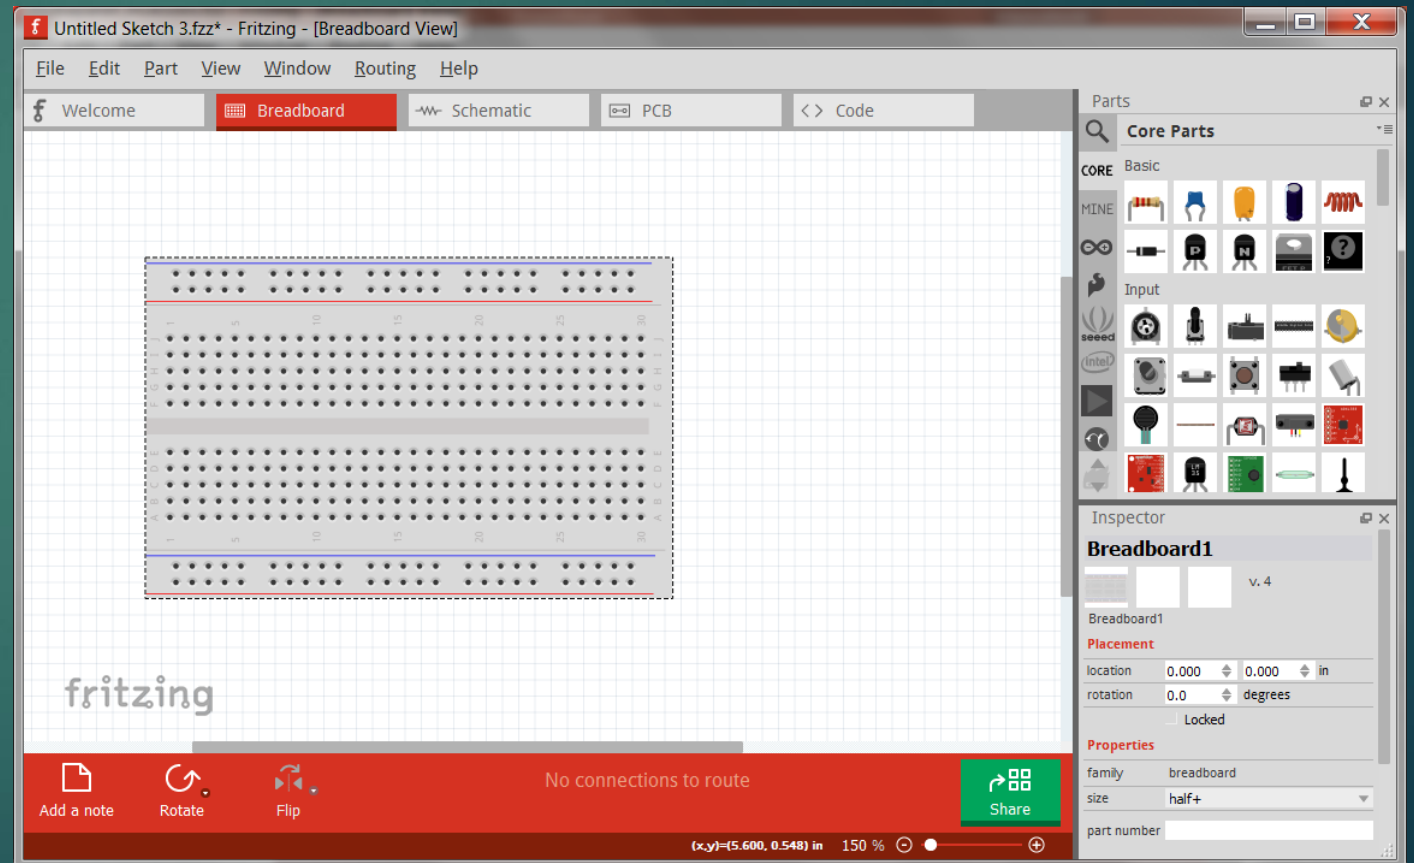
Untitled Sketch 3.fzz* - Fritzing - [Breadboard View]

File Edit Part View Window Routing Help

Welcome Breadboard Schematic PCB Code

fritzing

Add a note Rotate Flip

No connections to route

Share

(x,y)=(5.600, 0.548) in 150 %

Parts

Core Parts

CORE
MINE

Basic

Input

Inspector

Breadboard1

v. 4

Breadboard1

Placement

| location | 0.000 | 0.000 | in |
|---|---|---|---|
| rotation | 0.0 | degrees | |
| | Locked | | |

Properties

| family | breadboard |
|---|---|
| size | half+ |
| part number | |